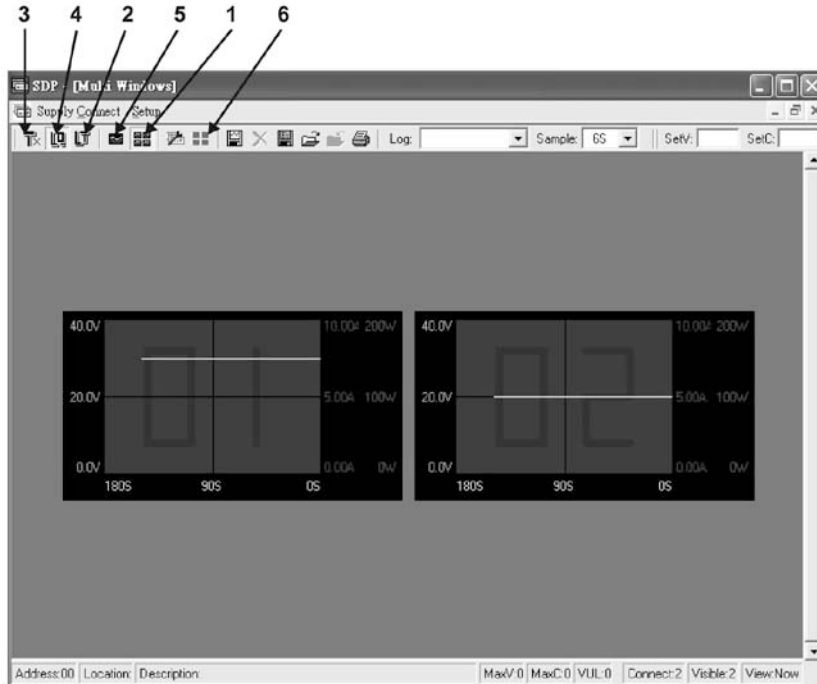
3 4 2 5 1 6

SDP - [Multi Windows]

Supply Connect Setup

Log: Sample: 6S SetV: SetC:

40.0V 10.00A 200W
20.0V 5.00A 100W
0.0V 0.00A 0W
180S 90S 0S

01

40.0V 10.00A 200W
20.0V 5.00A 100W
0.0V 0.00A 0W
180S 90S 0S

02

Address:00 Location: Description: MaxV:0 MaxC:0 VUL:0 Connect:2 Visible:2 View:Now